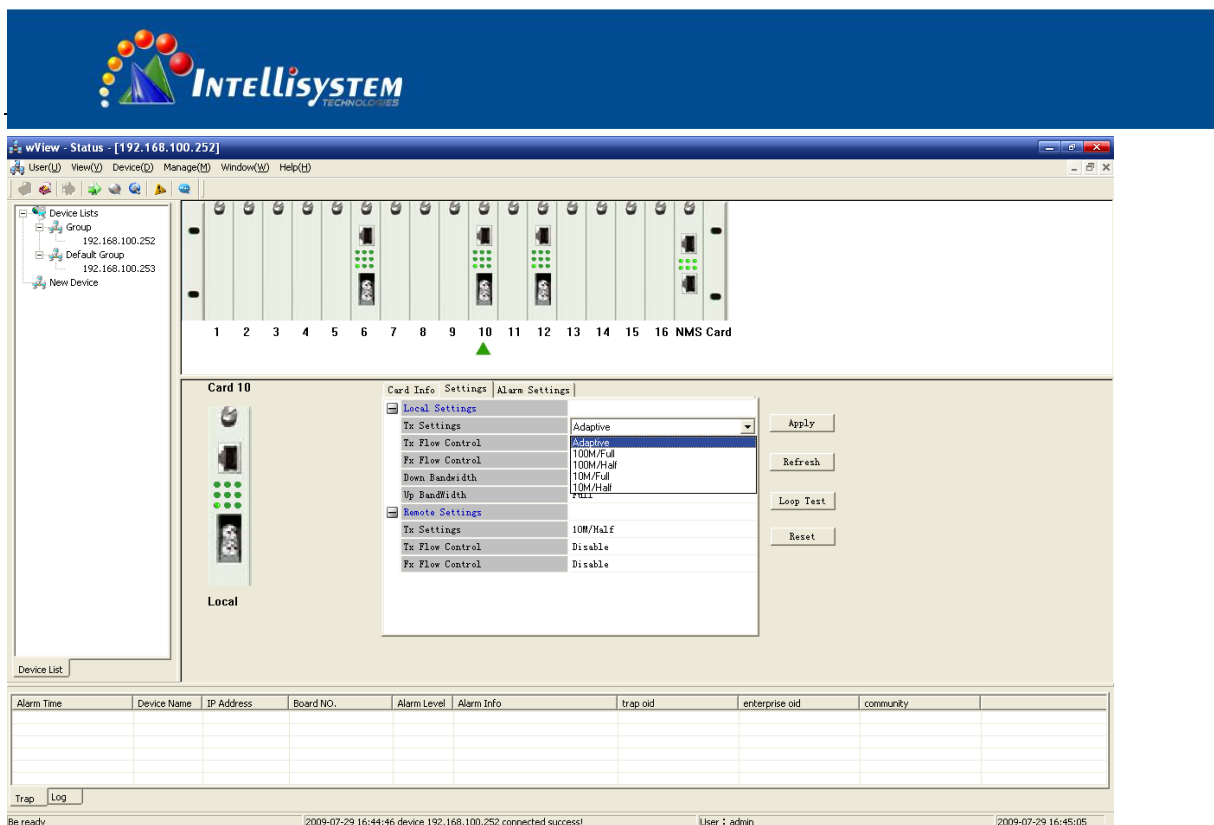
INTELLISYSTEM
TECHNOLOGIES

wView - Status - [192.168.100.252]

User(U) View(V) Device(D) Manage(M) Window(W) Help(H)

Device Lists
Group
192.168.100.252
Default Group
192.168.100.253
New Device

1 2 3 4 5 6 7 8 9 10 11 12 13 14 15 16 NMS Card

Card 10

Local

Card Info Settings Alarm Settings

Local Settings
Tx Settings | Adaptive
Tx Flow Control | Adaptive
Fx Flow Control | 100M/Full
Down Bandwidth | 100M/Half
Up BandWidth | 10M/Full
10M/Half
Full
Remote Settings
Tx Settings | 10M/Half
Tx Flow Control | Disable
Fx Flow Control | Disable

Apply
Refresh
Loop Test
Reset

Device List

| Alarm Time | Device Name | IP Address | Board NO. | Alarm Level | Alarm Info | trap oid | enterprise oid | community |
|---|---|---|---|---|---|---|---|---|

Trap Log

Be ready | 2009-07-29 16:44:46 device 192.168.100.252 connected success! | User : admin | 2009-07-29 16:45:05